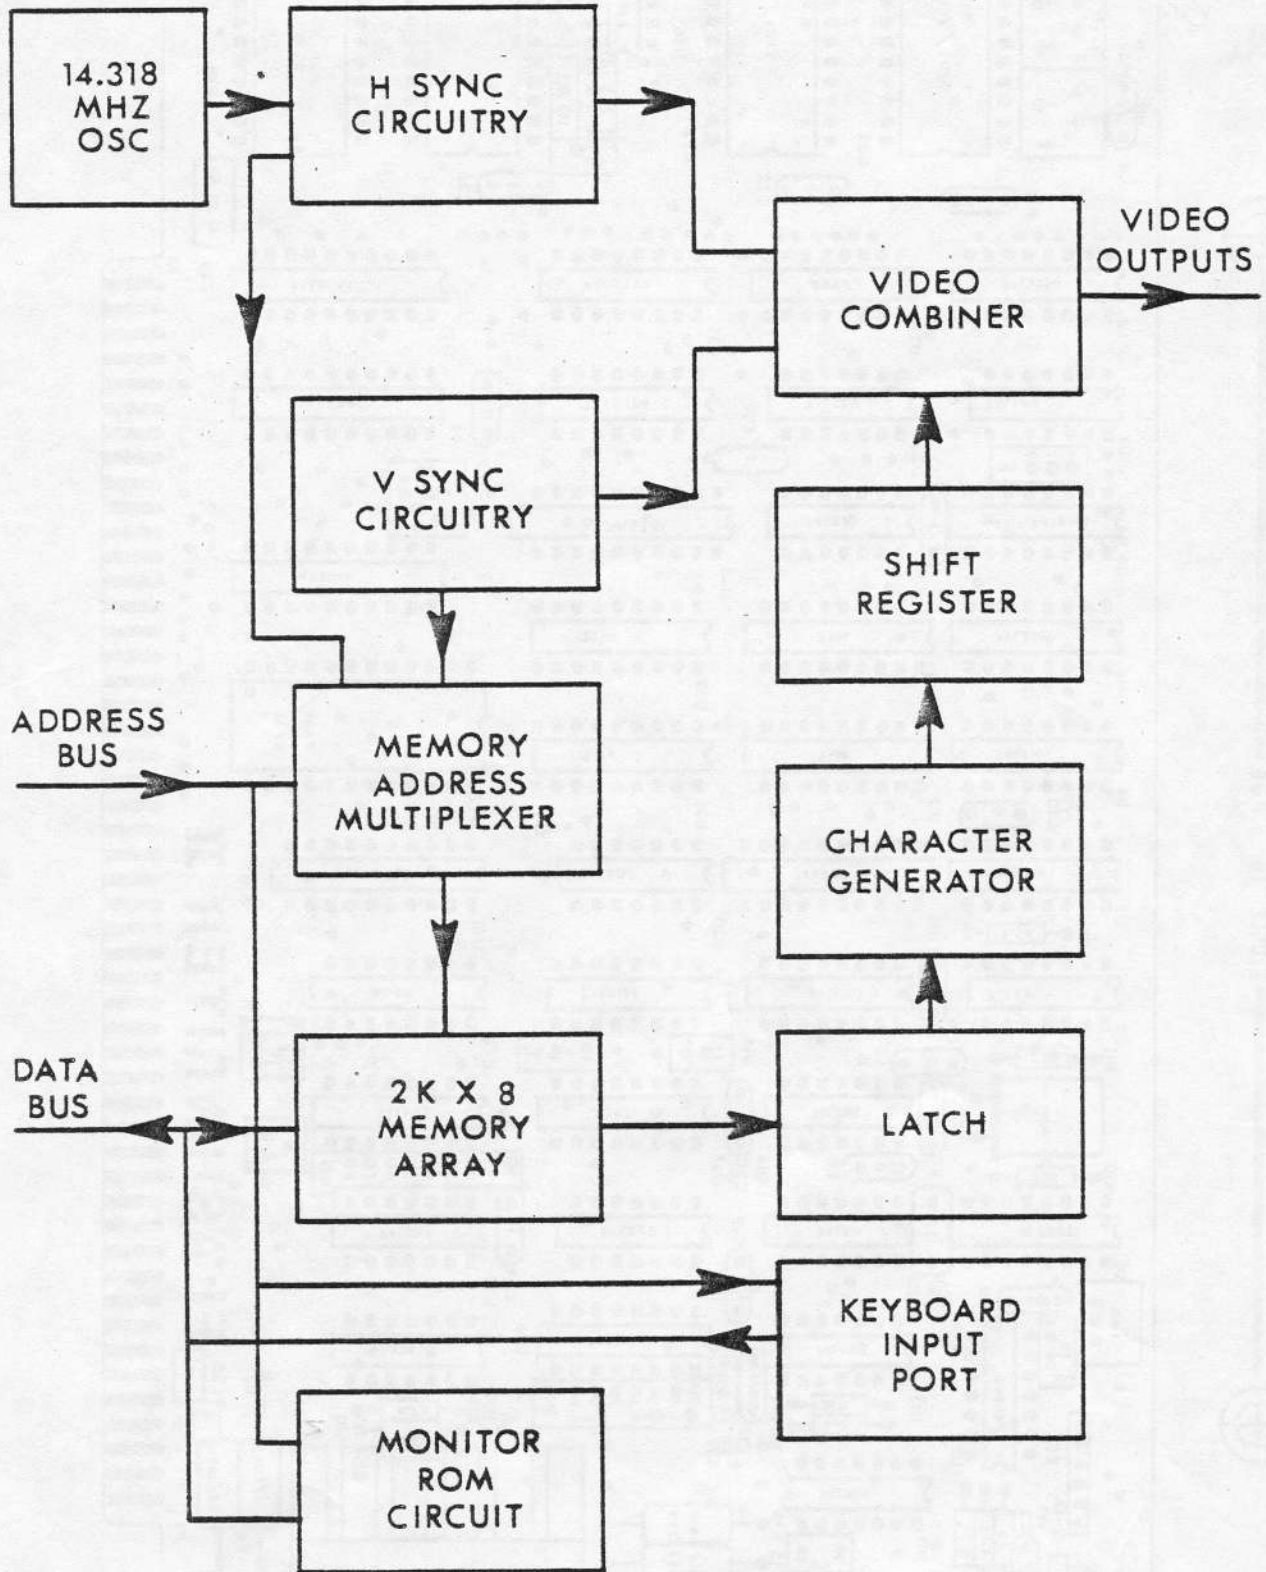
14.318 MHZ OSC

H SYNC CIRCUITRY

VIDEO COMBINER

VIDEO OUTPUTS

V SYNC CIRCUITRY

SHIFT REGISTER

ADDRESS BUS

MEMORY ADDRESS MULTIPLEXER

CHARACTER GENERATOR

DATA BUS

2K X 8 MEMORY ARRAY

LATCH

KEYBOARD INPUT PORT

MONITOR ROM CIRCUIT